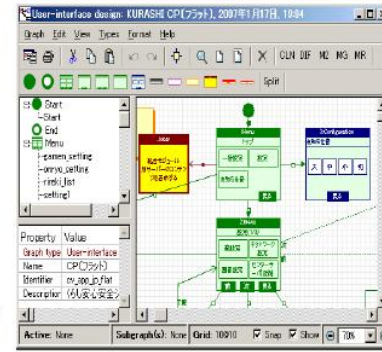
User-interface design: KURASHI CP(フラット), 2007年1月17日, 18:04

Graph Edit View Types Format Help

CLN DIF M2 MG MR

Split

Start
Start
End
Menu
gamen_setting
unyo_setting
rireki_list
setting1

| Property | Value |
|---|---|
| Graph type | User-interface |
| Name | CP(フラット) |
| Identifier | cv_app_ip_flat |
| Description | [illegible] |

Menu
トップ

Configuration

Active: None
Subgraph(s): None
Grid: 10/010
Snap
Show
70%